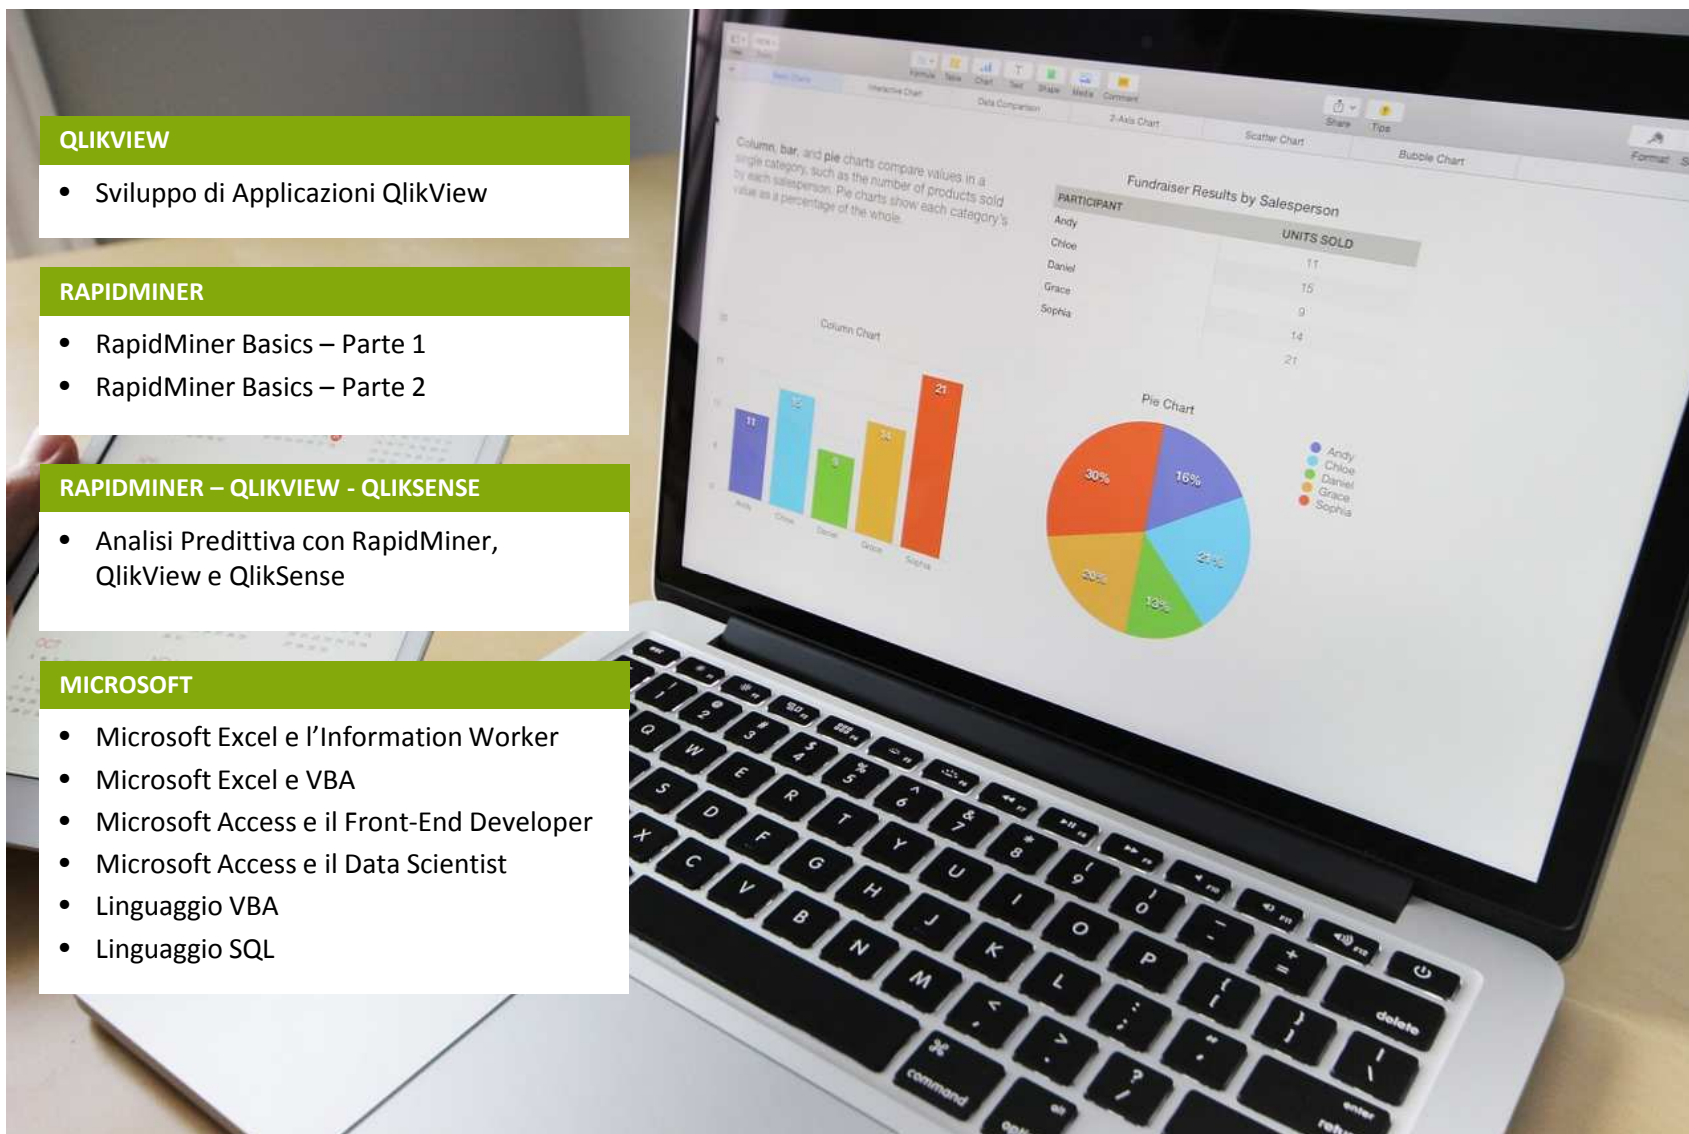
QLIKVIEW

- Sviluppo di Applicazioni QlikView

RAPIDMINER

- RapidMiner Basics – Parte 1
- RapidMiner Basics – Parte 2

RAPIDMINER – QLIKVIEW - QLIKSENSE

- Analisi Predittiva con RapidMiner, QlikView e QlikSense

MICROSOFT

- Microsoft Excel e l'Information Worker
- Microsoft Excel e VBA
- Microsoft Access e il Front-End Developer
- Microsoft Access e il Data Scientist
- Linguaggio VBA
- Linguaggio SQL

Column, bar, and pie charts compare values in a single category, such as the number of products sold by each salesperson. Pie charts show each category's value as a percentage of the whole.

Fundraiser Results by Salesperson

| PARTICIPANT | UNITS SOLD |
|---|---|
| Andy | 11 |
| Chloe | 15 |
| Daniel | 9 |
| Grace | 14 |
| Sophia | 21 |

Column Chart

11 15 9 14 21

Andy Chloe Daniel Grace Sophia

Pie Chart

30% 16% 21% 13% 20%

Andy Chloe Daniel Grace Sophia

Share Tips Format

2-Axis Chart Scatter Chart Bubble Chart

delete enter command